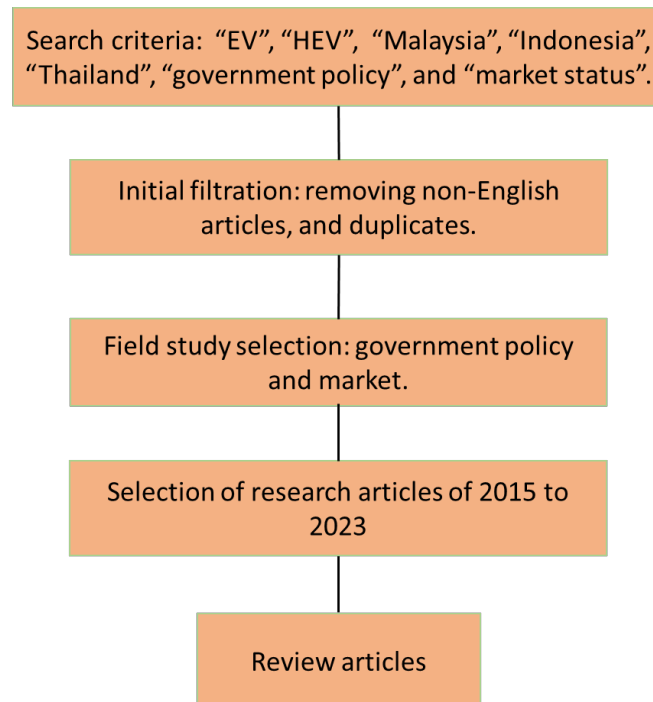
Search criteria: “EV”, “HEV”, “Malaysia”, “Indonesia”, “Thailand”, “government policy”, and “market status”.

Initial filtration: removing non-English articles, and duplicates.

Field study selection: government policy and market.

Selection of research articles of 2015 to 2023

Review articles